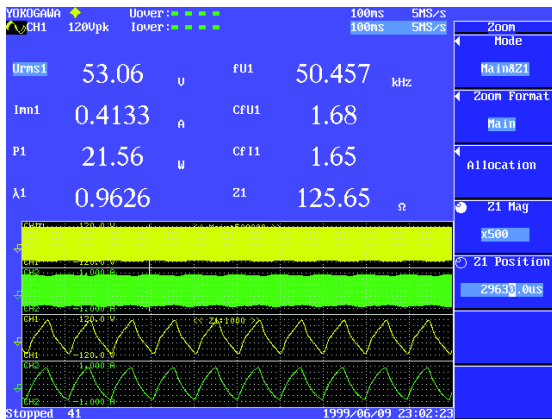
YOKOGAWA ◆ Uover: - - - -
CH1 120Vpk Iover: - - - -
100ms 5MS/s
100ms 5MS/s

Urms1 53.06 V
Imn1 0.4133 A
P1 21.56 W
λ1 0.9626
fU1 50.457 kHz
CfU1 1.68
CfI1 1.65
Z1 125.65 Ω

CH1 120.0 V
CH2 1.000 A
CH1 120.0 V
<< Z1:1000 >>
CH1
CH2 1.000 A
CH2 -1.000 A

Zoom
Mode
Main&Z1
Zoom Format
Main
Allocation
Z1 Mag
x500
Z1 Position
29630.0us

Stopped 41
1999/06/09 23:02:23